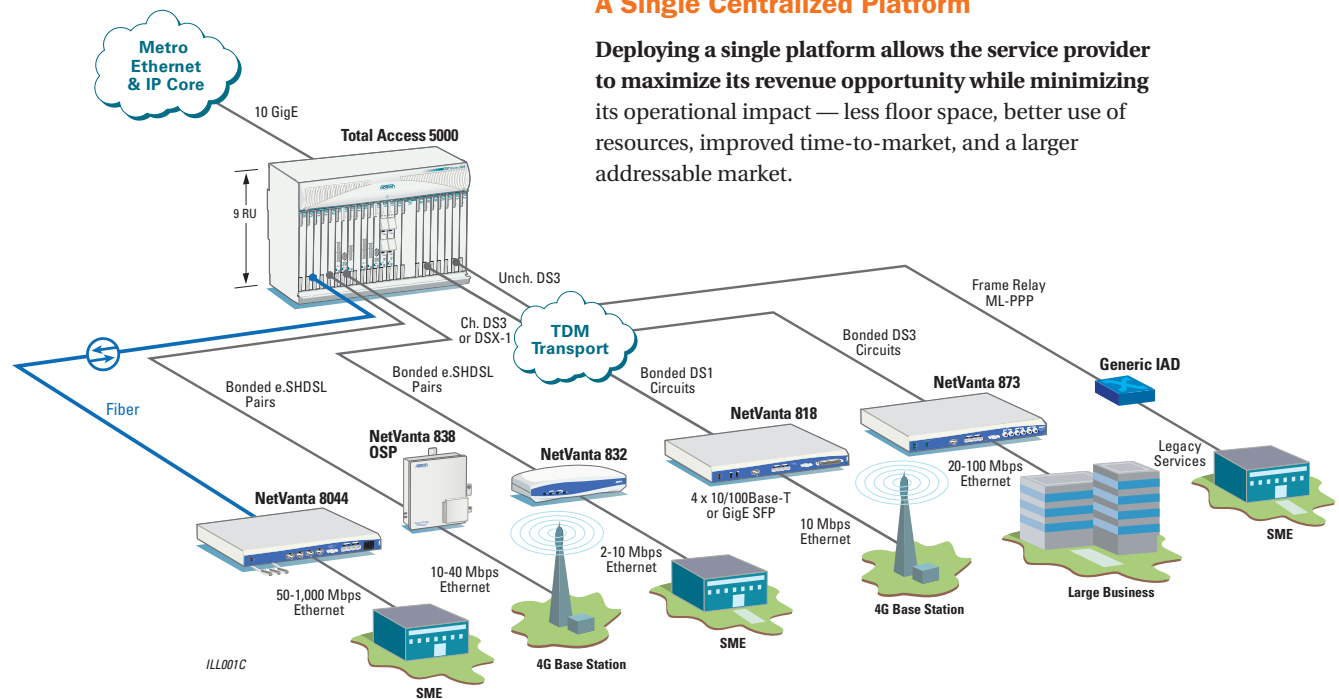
A Single Centralized Platform

Deploying a single platform allows the service provider to maximize its revenue opportunity while minimizing its operational impact — less floor space, better use of resources, improved time-to-market, and a larger addressable market.

Metro Ethernet & IP Core

10 GigE

Total Access 5000

9 RU

Unch. DS3

Frame Relay ML-PPP

Ch. DS3 or DSX-1

TDM Transport

Bonded DS3 Circuits

Generic IAD

Fiber

Bonded e.SHDSL Pairs

Bonded e.SHDSL Pairs

Bonded DS1 Circuits

NetVanta 873

NetVanta 838 OSP

NetVanta 818

Legacy Services

NetVanta 832

20-100 Mbps Ethernet

NetVanta 8044

4 x 10/100Base-T or GigE SFP

SME

10 Mbps Ethernet

2-10 Mbps Ethernet

10-40 Mbps Ethernet

50-1,000 Mbps Ethernet

4G Base Station

Large Business

SME

ILL001C

4G Base Station

SME